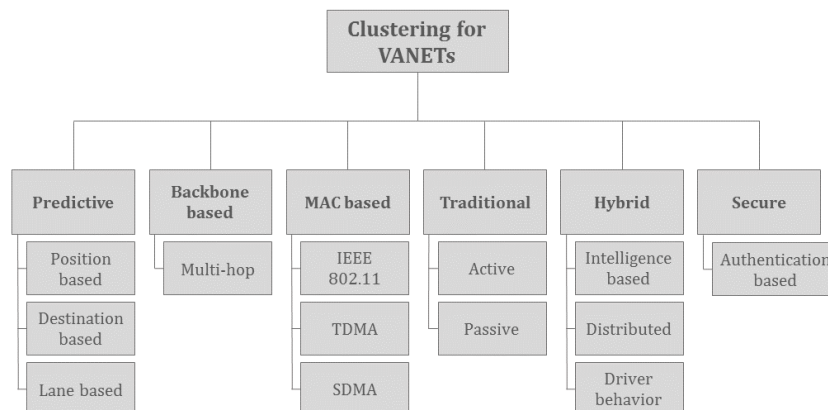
Clustering for VANETs

Predictive

Position based

Destination based

Lane based

Backbone based

Multi-hop

MAC based

IEEE 802.11

TDMA

SDMA

Traditional

Active

Passive

Hybrid

Intelligence based

Distributed

Driver behavior

Secure

Authentication based